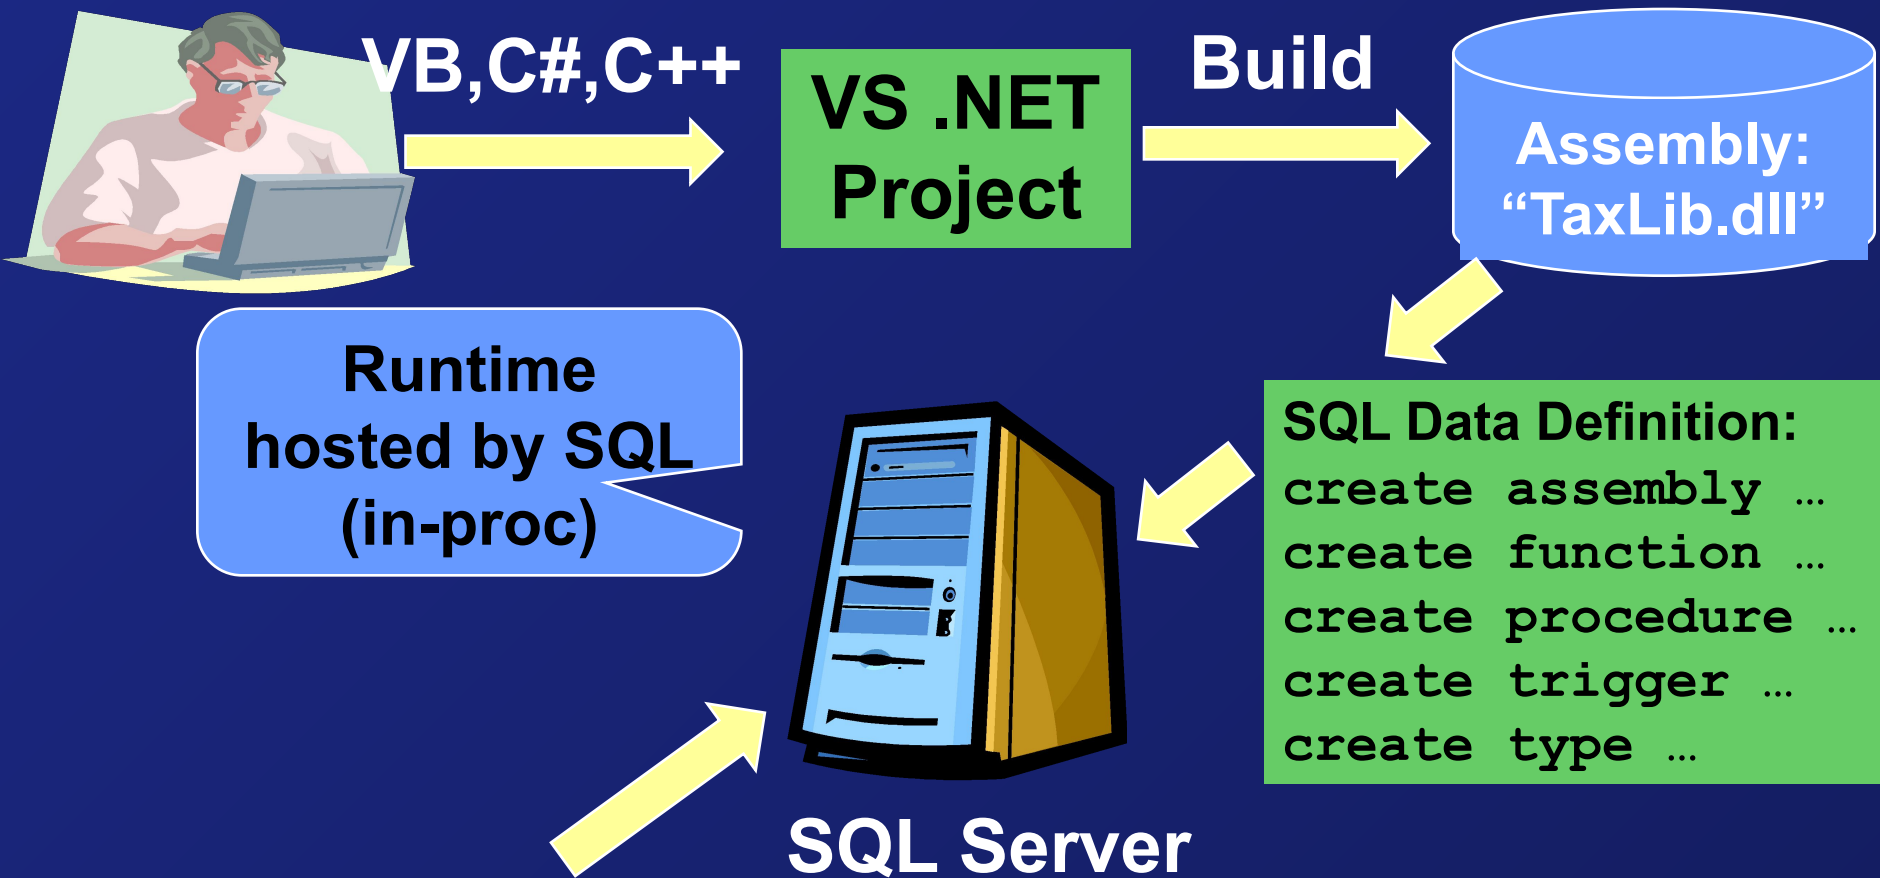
VB,C#,C++

VS .NET Project

Build

Assembly: “TaxLib.dll”

Runtime hosted by SQL (in-proc)

SQL Data Definition:
create assembly …
create function …
create procedure …
create trigger …
create type …

SQL Server